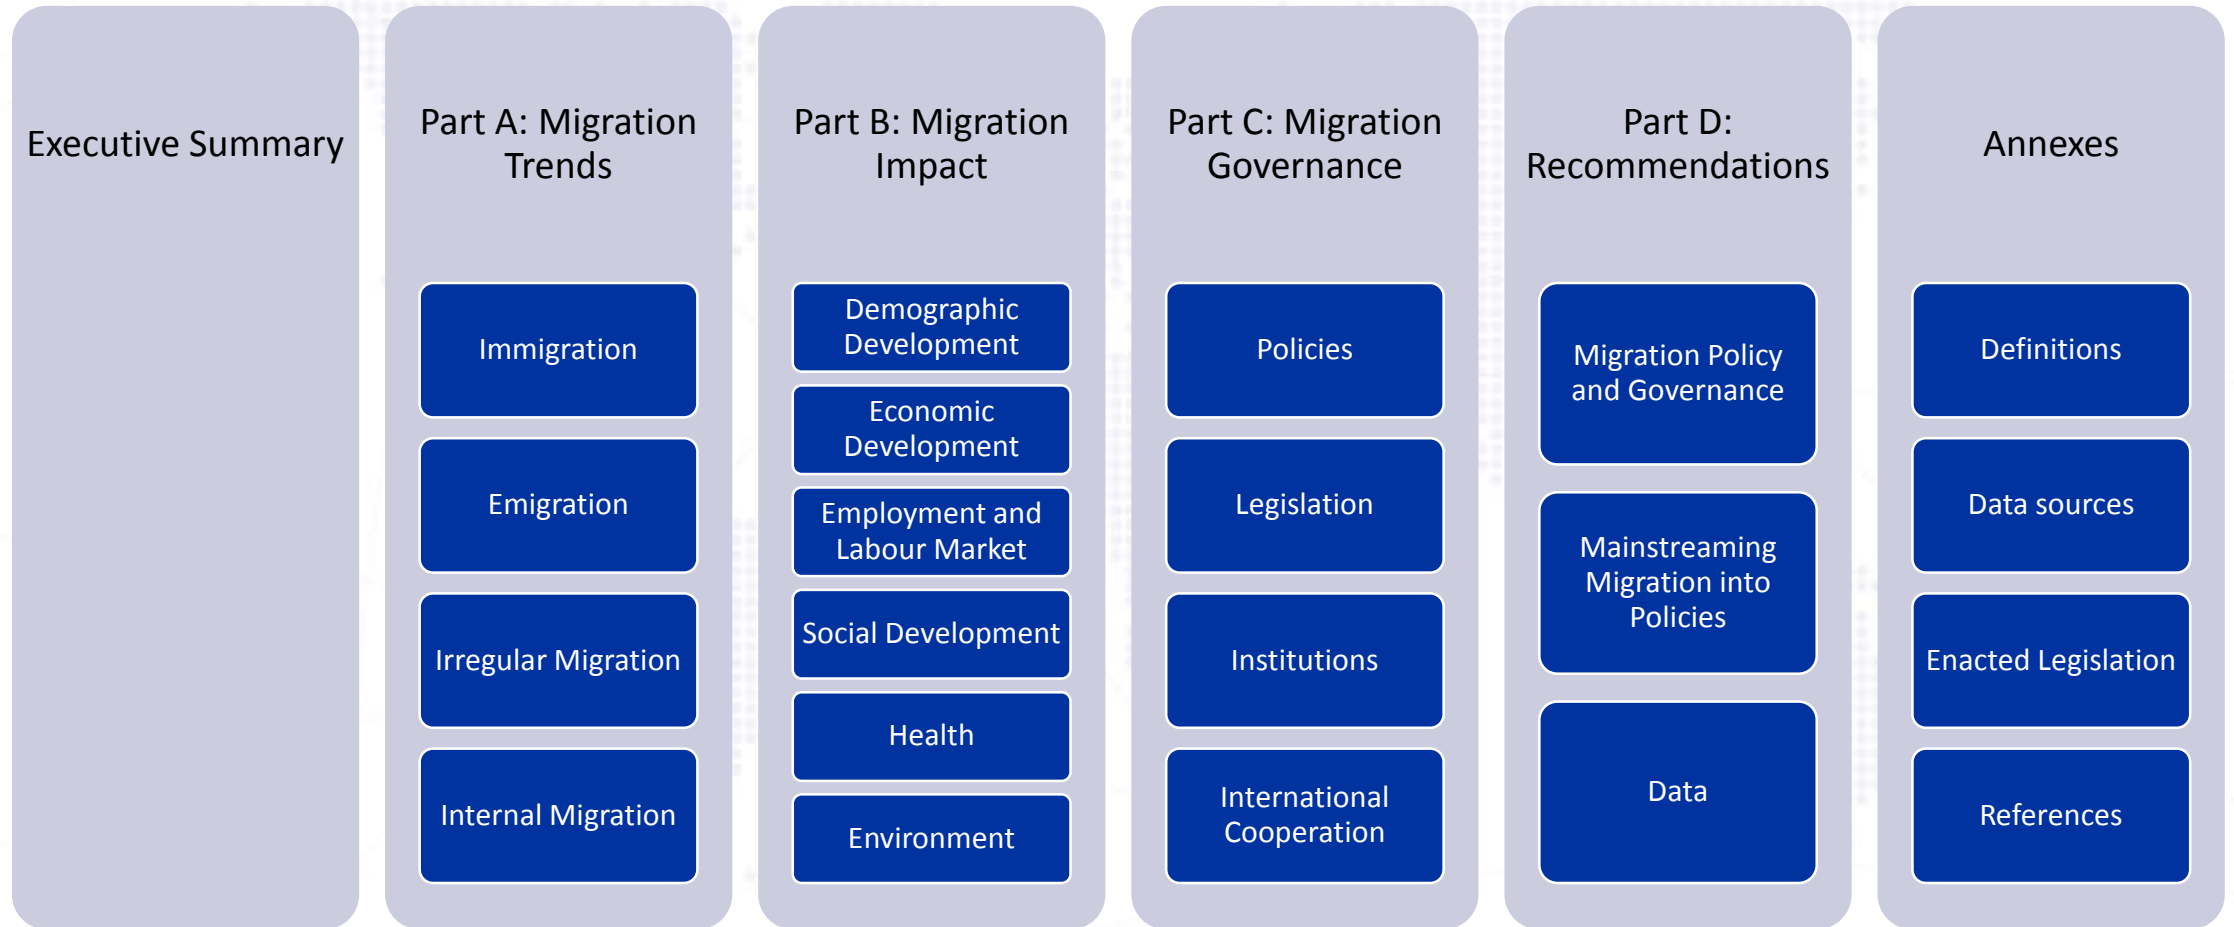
Executive Summary

Part A: Migration Trends

Immigration

Emigration

Irregular Migration

Internal Migration

Part B: Migration Impact

Demographic Development

Economic Development

Employment and Labour Market

Social Development

Health

Environment

Part C: Migration Governance

Policies

Legislation

Institutions

International Cooperation

Part D: Recommendations

Migration Policy and Governance

Mainstreaming Migration into Policies

Data

Annexes

Definitions

Data sources

Enacted Legislation

References